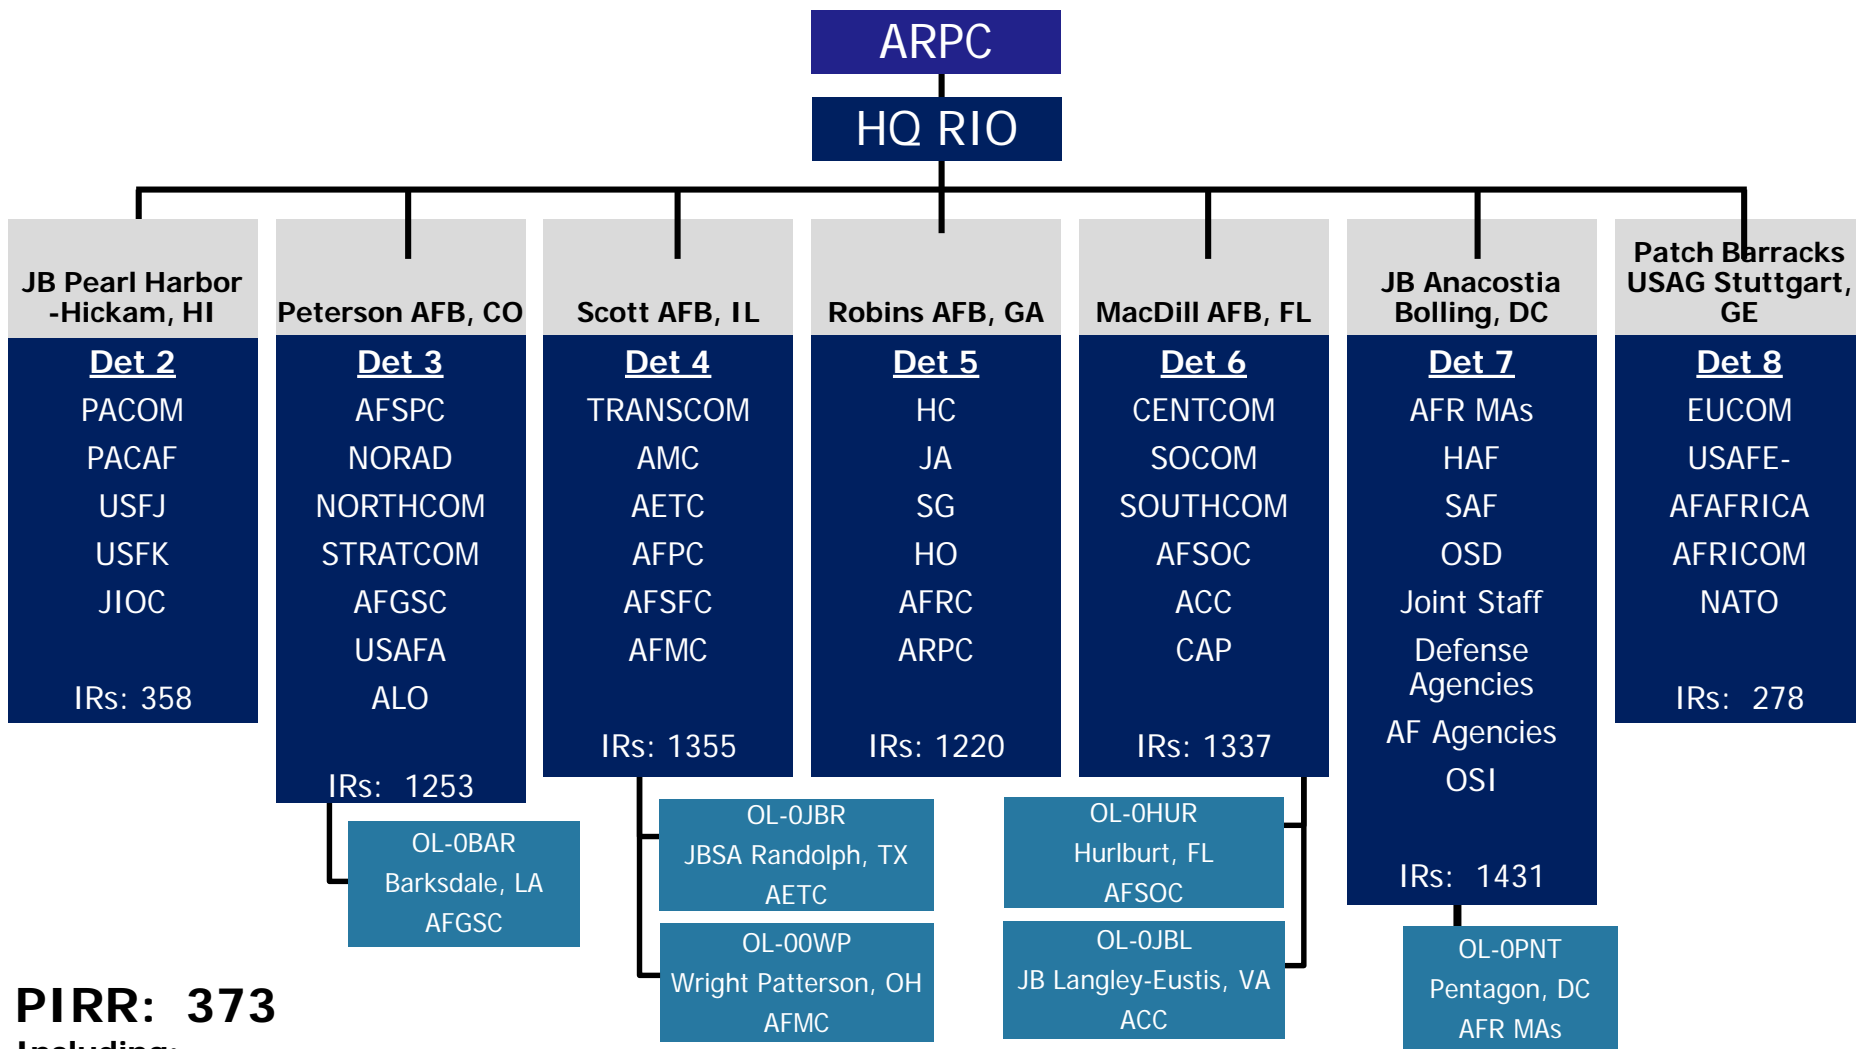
ARPC

HQ RIO

JB Pearl Harbor -Hickam, HI
Det 2
PACOM
PACAF
USFJ
USFK
JIOC
IRs: 358

Peterson AFB, CO
Det 3
AFSPC
NORAD
NORTHCOM
STRATCOM
AFGSC
USAFA
ALO
IRs: 1253

OL-0BAR
Barksdale, LA
AFGSC

Scott AFB, IL
Det 4
TRANSCOM
AMC
AETC
AFPC
AFSFC
AFMC
IRs: 1355

OL-0JBR
JBSA Randolph, TX
AETC

OL-00WP
Wright Patterson, OH
AFMC

Robins AFB, GA
Det 5
HC
JA
SG
HO
AFRC
ARPC
IRs: 1220

MacDill AFB, FL
Det 6
CENTCOM
SOCOM
SOUTHCOM
AFSOC
ACC
CAP
IRs: 1337

OL-0HUR
Hurlburt, FL
AFSOC

OL-0JBL
JB Langley-Eustis, VA
ACC

JB Anacostia Bolling, DC
Det 7
AFR MAs
HAF
SAF
OSD
Joint Staff
Defense Agencies
AF Agencies
OSI
IRs: 1431

OL-0PNT
Pentagon, DC
AFR MAs

Patch Barracks USAG Stuttgart, GE
Det 8
EUCOM
USAFE-
AFAFRICA
AFRICOM
NATO
IRs: 278

PIRR: 373
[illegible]